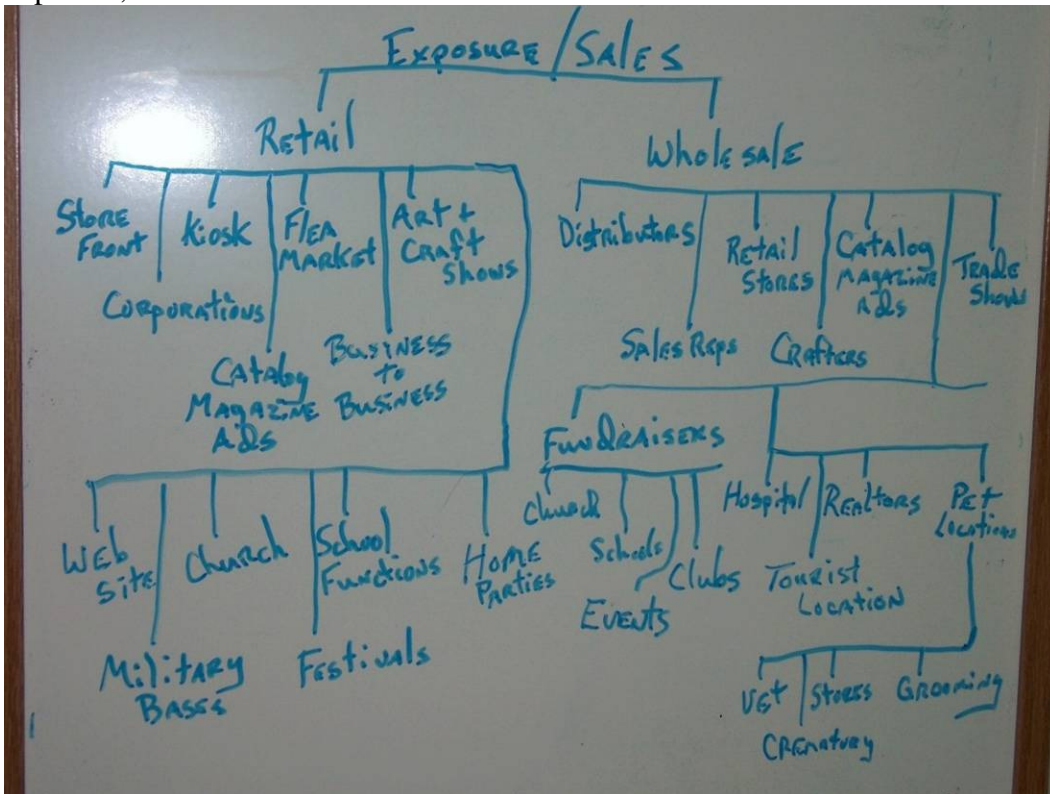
EXPOSURE / SALES

Retail

Store Front
Kiosk
Flea Market
Art + Craft Shows
Corporations
Catalog Magazine Ads
Business to Business

Web Site
Military Bases
Church
School Functions
Festivals
Home Parties

Whole sale

Distributors
Retail Stores
Catalog Magazine Ads
Trade Shows
Sales Reps
Crafters

Fundraisers
Church
Schools
Events
Clubs

Hospital
Realtors
Pet Locations
Tourist Location

Vet
Stores
Grooming
Crematory